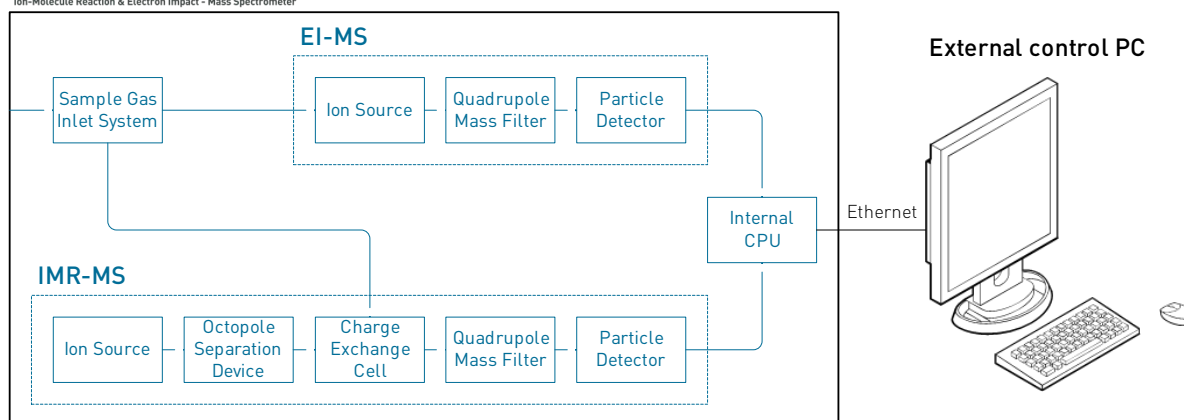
Ion-Molecule Reaction & Electron Impact - Mass Spectrometer

EI-MS

Sample Gas Inlet System

Ion Source

Quadrupole Mass Filter

Particle Detector

Internal CPU

Ethernet

External control PC

IMR-MS

Ion Source

Octopole Separation Device

Charge Exchange Cell

Quadrupole Mass Filter

Particle Detector